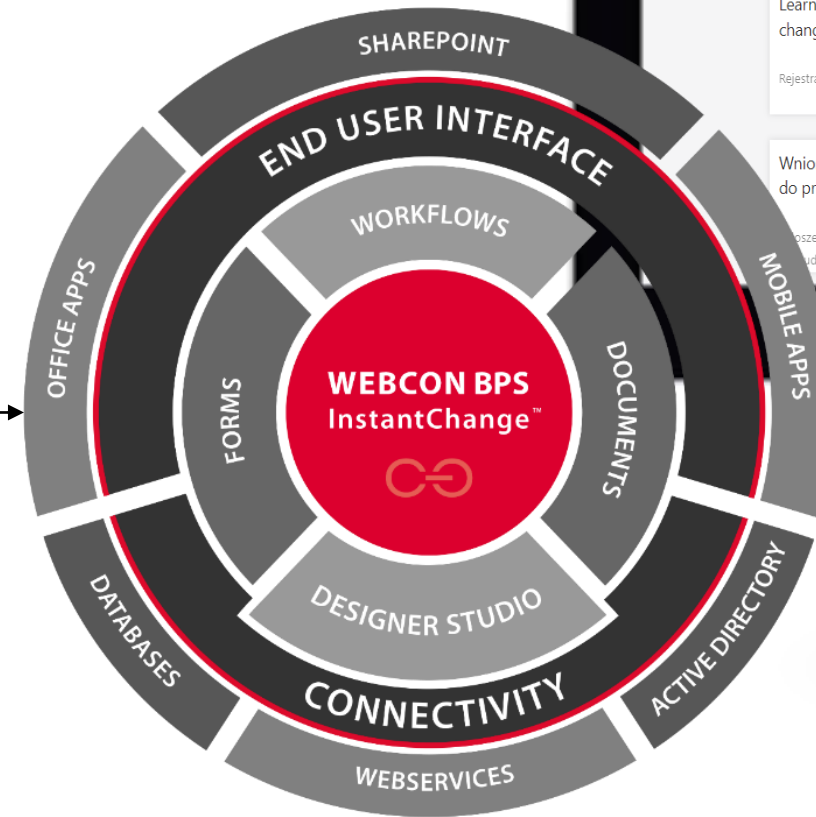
SHAREPOINT
END USER INTERFACE
OFFICE APPS
MOBILE APPS
WORKFLOWS
FORMS
DOCUMENTS
WEBCON BPS
InstantChange™
DESIGNER STUDIO
CONNECTIVITY
DATABASES
ACTIVE DIRECTORY
WEBSERVICES

Learn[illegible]
chang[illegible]
Rejestra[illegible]

Wnio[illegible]
do pr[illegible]
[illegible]